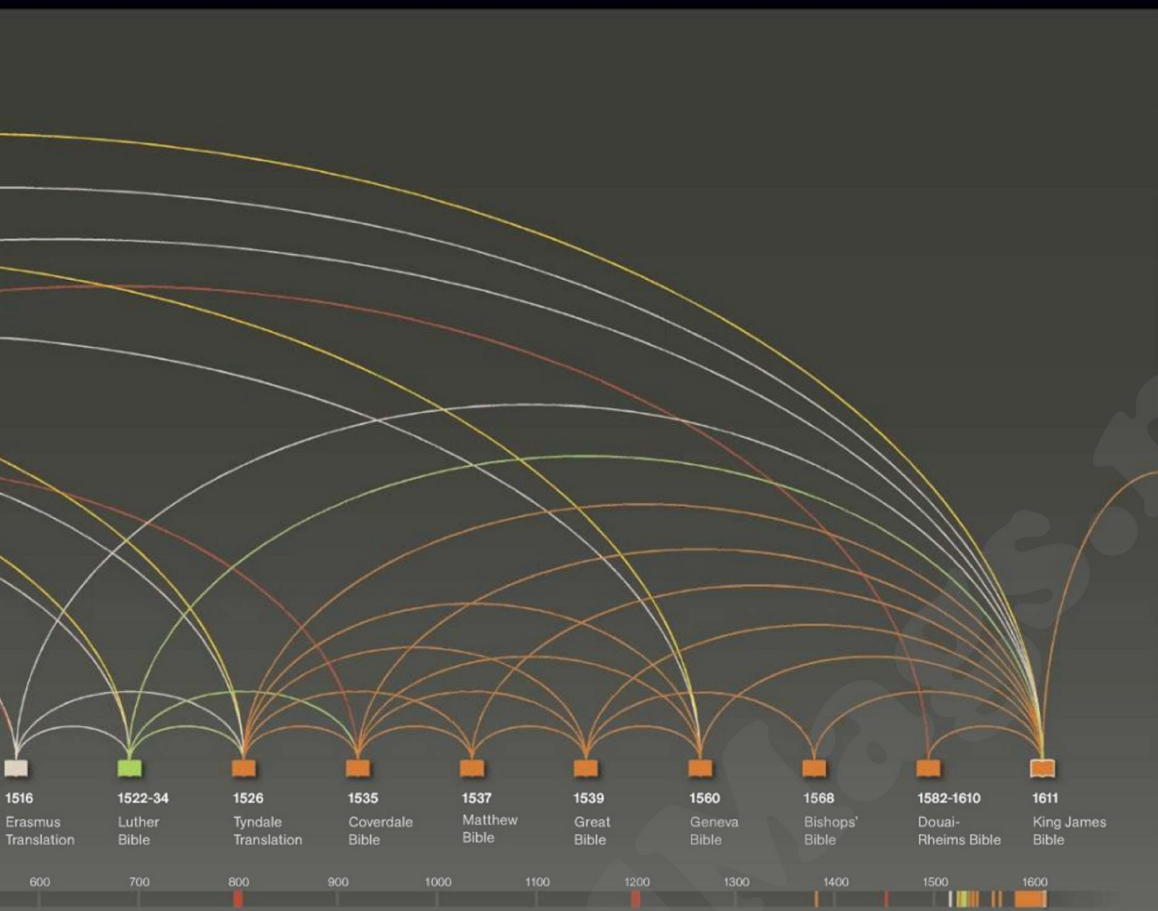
1516
Erasmus Translation

1522-34
Luther Bible

1526
Tyndale Translation

1535
Coverdale Bible

1537
Matthew Bible

1539
Great Bible

1560
Geneva Bible

1568
Bishops' Bible

1582-1610
Douai-Rheims Bible

1611
King James Bible

600 700 800 900 1000 1100 1200 1300 1400 1500 1600